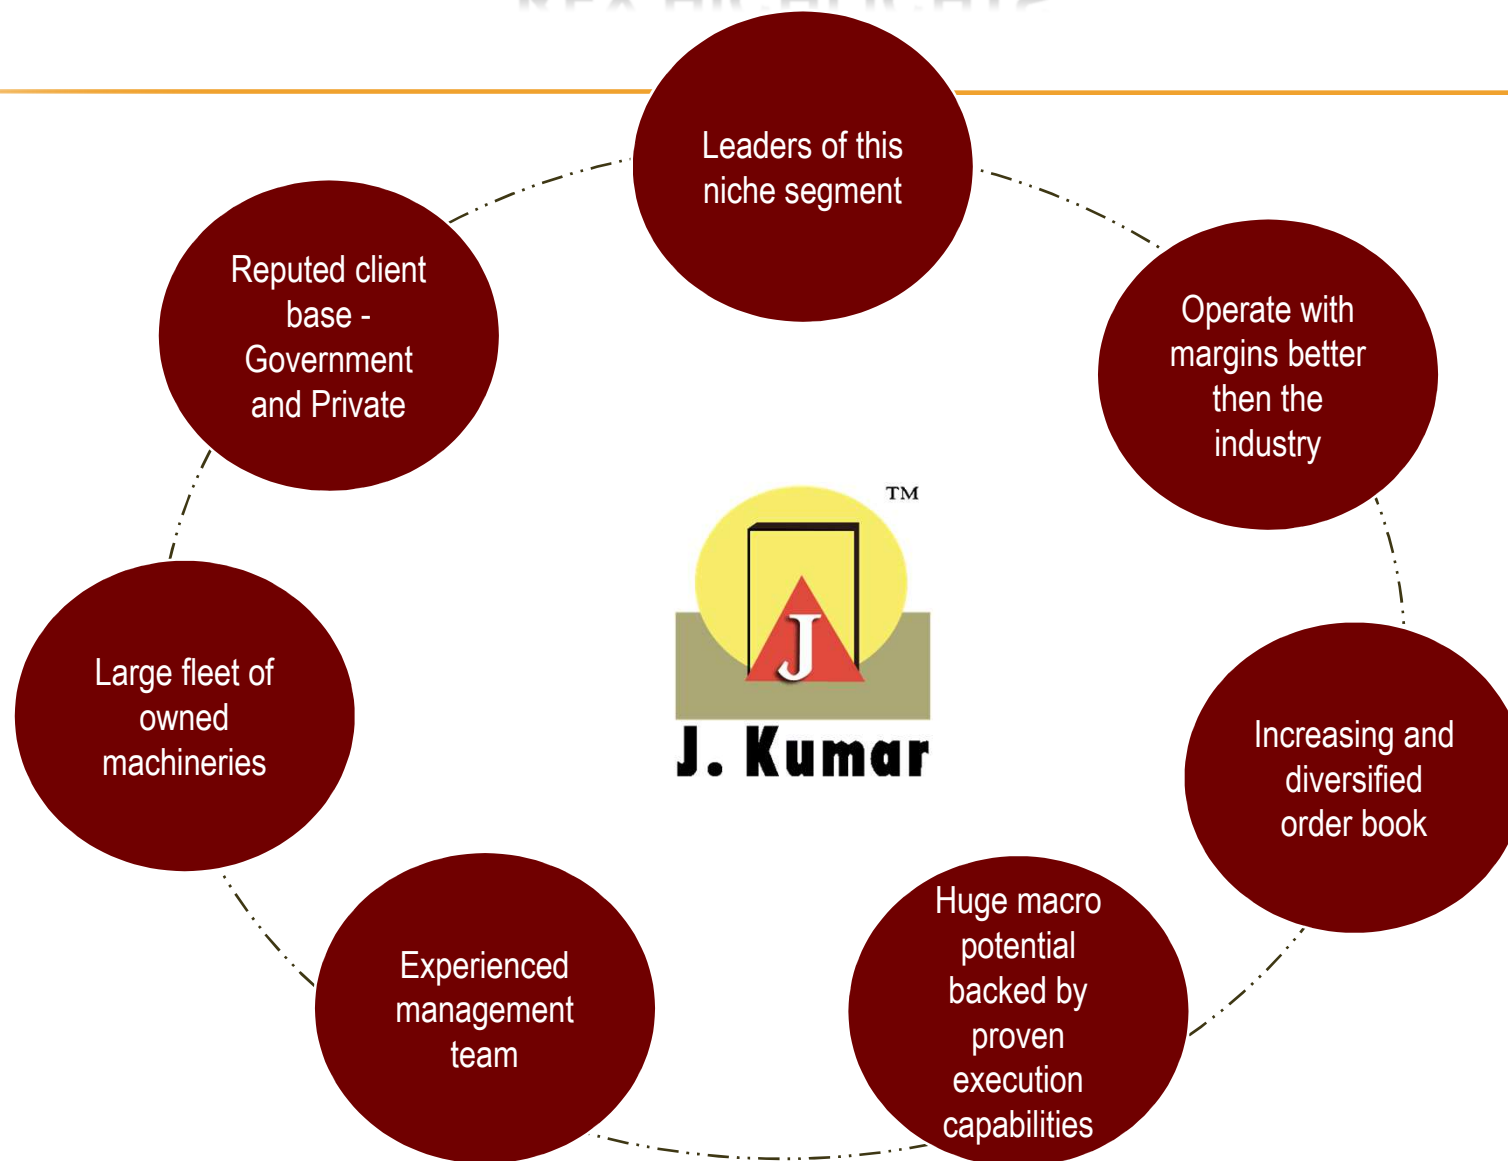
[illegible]

Leaders of this niche segment

Operate with margins better then the industry

Increasing and diversified order book

Huge macro potential backed by proven execution capabilities

Experienced management team

Large fleet of owned machineries

Reputed client base - Government and Private

TM

J

J. Kumar